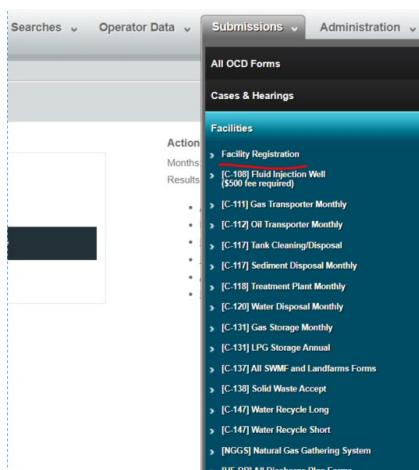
Searches ⌄ Operator Data ⌄ Submissions ⌄ Administration ⌄

All OCD Forms

Cases & Hearings

Facilities

Action
Months
Results

Facility Registration
[C-108] Fluid Injection Well ($500 fee required)
[C-111] Gas Transporter Monthly
[C-112] Oil Transporter Monthly
[C-117] Tank Cleaning/Disposal
[C-117] Sediment Disposal Monthly
[C-118] Treatment Plant Monthly
[C-120] Water Disposal Monthly
[C-131] Gas Storage Monthly
[C-131] LPG Storage Annual
[C-137] All SWMF and Landfarms Forms
[C-138] Solid Waste Accept
[C-147] Water Recycle Long
[C-147] Water Recycle Short
[NGGS] Natural Gas Gathering System
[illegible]